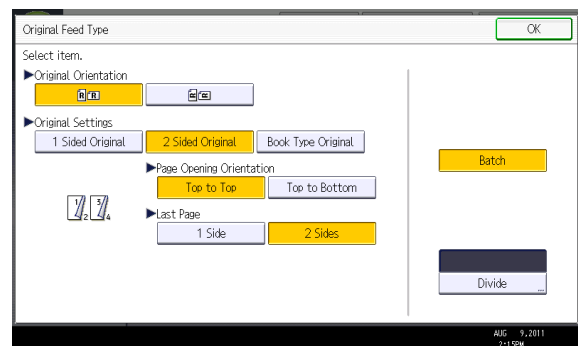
Original Feed Type

OK

Select item.

▶Original Orientation

▶Original Settings

1 Sided Original

2 Sided Original

Book Type Original

▶Page Opening Orientation

Top to Top

Top to Bottom

▶Last Page

1 Side

2 Sides

Batch

Divide

AUG 9,2011
2:15PM